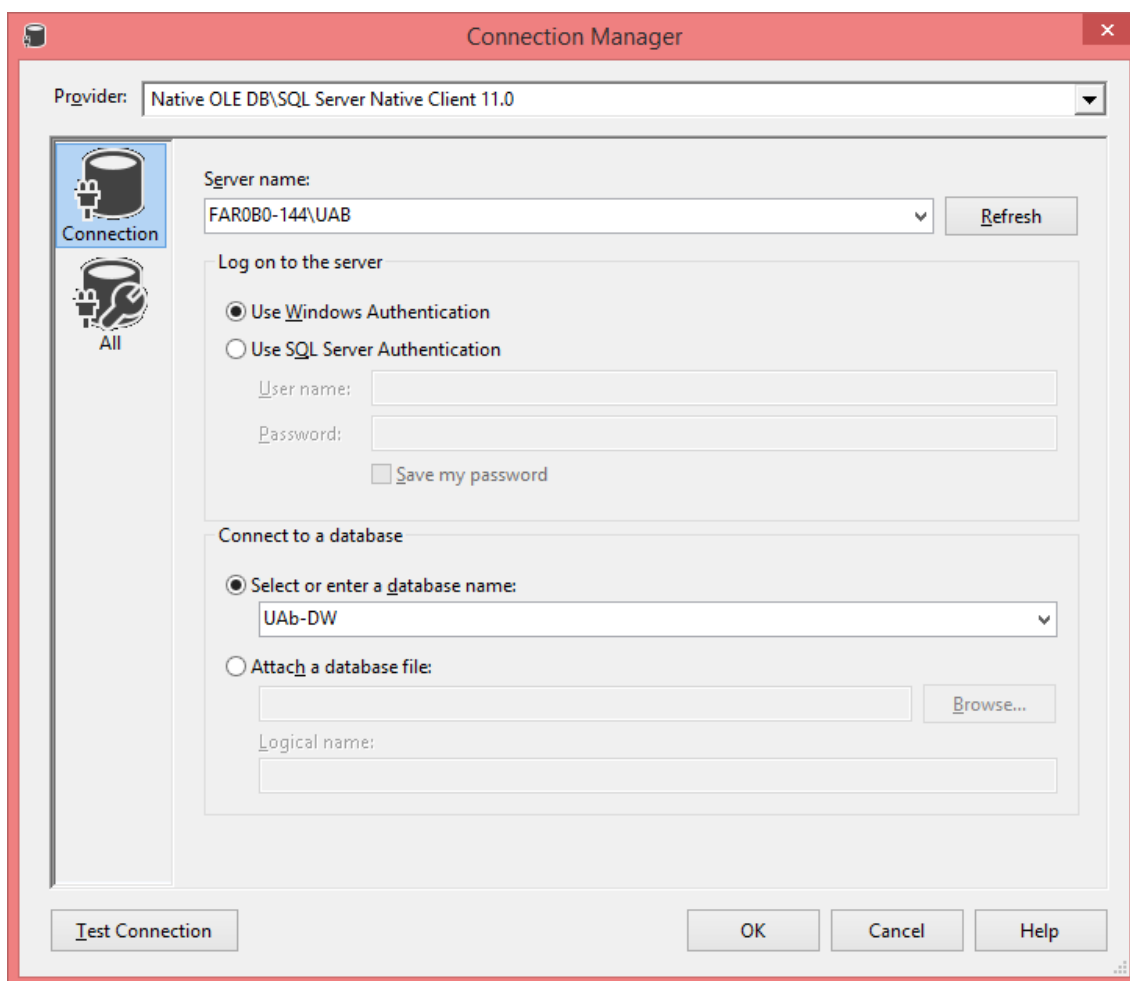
Connection Manager

Provider: Native OLE DB\SQL Server Native Client 11.0

Connection

All

Server name:

FAR0B0-144\UAB

Refresh

Log on to the server

Use Windows Authentication

Use SQL Server Authentication

User name:

Password:

Save my password

Connect to a database

Select or enter a database name:

UAb-DW

Attach a database file:

Browse...

Logical name:

Test Connection

OK

Cancel

Help